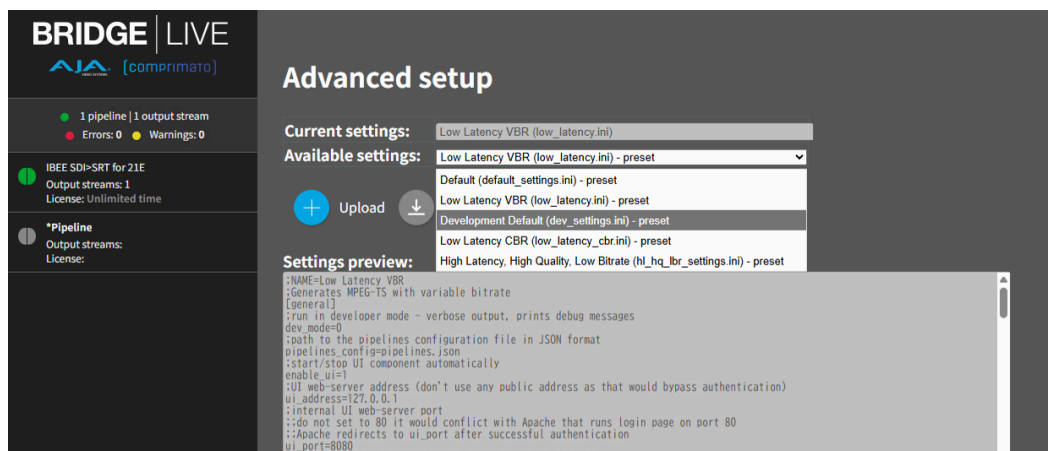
BRIDGE | LIVE
AJA [comprimato]

1 pipeline | 1 output stream
Errors: 0 Warnings: 0

IBEE SDI>SRT for 21E
Output streams: 1
License: Unlimited time

*Pipeline
Output streams:
License:

Advanced setup

Current settings: Low Latency VBR (low_latency.ini)
Available settings: Low Latency VBR (low_latency.ini) - preset

Default (default_settings.ini) - preset
Low Latency VBR (low_latency.ini) - preset
Development Default (dev_settings.ini) - preset
Low Latency CBR (low_latency_cbr.ini) - preset
High Latency, High Quality, Low Bitrate (hl_hq_lbr_settings.ini) - preset

Upload

Settings preview:

;NAME=Low Latency VBR
;Generates MPEG-TS with variable bitrate
[general]
;run in developer mode - verbose output, prints debug messages
dev_mode=0
;path to the pipelines configuration file in JSON format
pipelines_config=pipelines.json
;start/stop UI component automatically
enable_ui=1
;UI web-server address (don't use any public address as that would bypass authentication)
ui_address=127.0.0.1
;internal UI web-server port
;;do not set to 80 it would conflict with Apache that runs login page on port 80
;;Apache redirects to ui_port after successful authentication
ui_port=8080